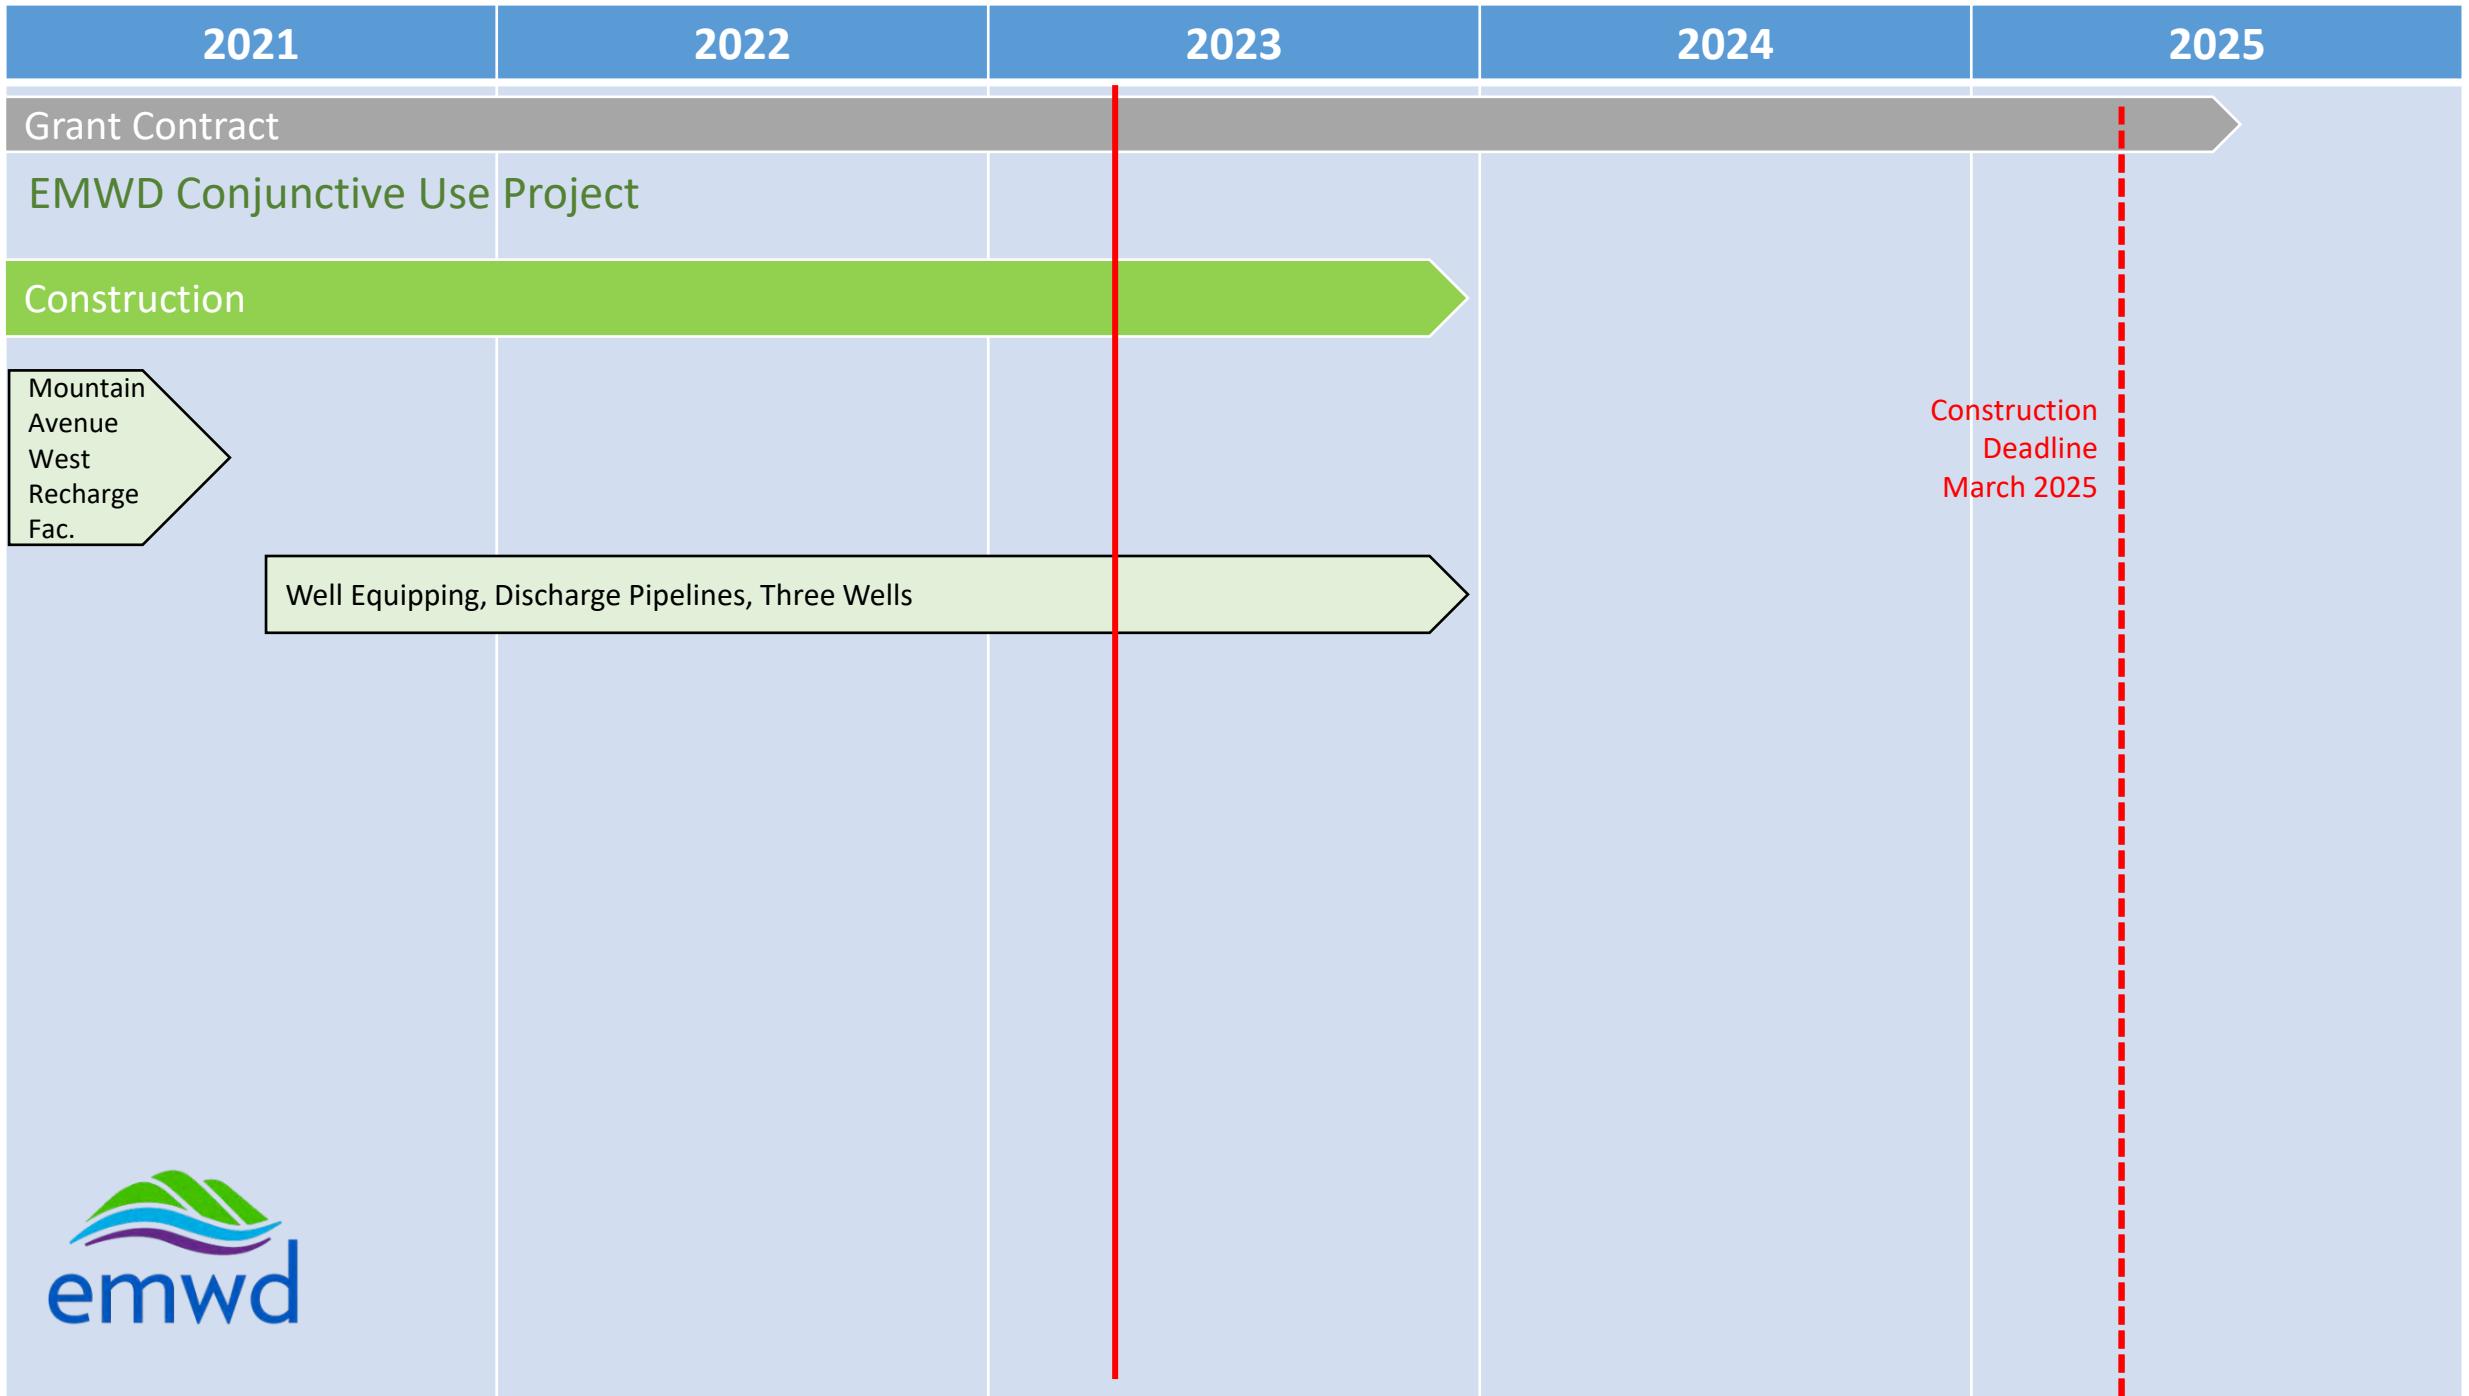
| 2021 | 2022 | 2023 | 2024 | 2025 |
|---|---|---|---|---|

Grant Contract

EMWD Conjunctive Use Project

Construction

Mountain Avenue West Recharge Fac.

Construction Deadline March 2025

Well Equipping, Discharge Pipelines, Three Wells

emwd